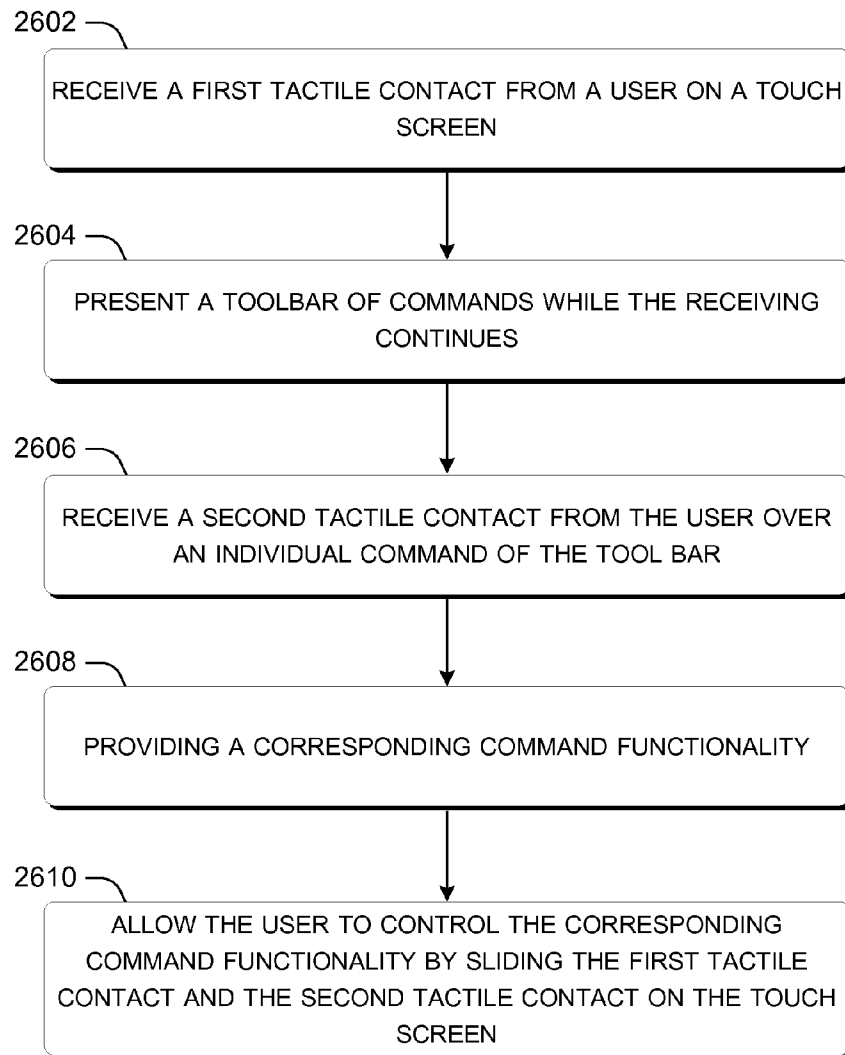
2602

RECEIVE A FIRST TACTILE CONTACT FROM A USER ON A TOUCH SCREEN

2604

PRESENT A TOOLBAR OF COMMANDS WHILE THE RECEIVING CONTINUES

2606

RECEIVE A SECOND TACTILE CONTACT FROM THE USER OVER AN INDIVIDUAL COMMAND OF THE TOOL BAR

2608

PROVIDING A CORRESPONDING COMMAND FUNCTIONALITY

2610

ALLOW THE USER TO CONTROL THE CORRESPONDING COMMAND FUNCTIONALITY BY SLIDING THE FIRST TACTILE CONTACT AND THE SECOND TACTILE CONTACT ON THE TOUCH SCREEN